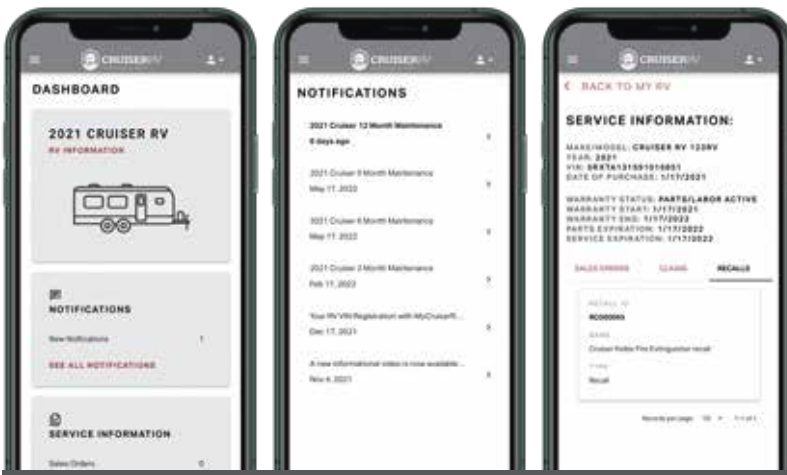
CRUISER RV

DASHBOARD

2021 CRUISER RV

RV INFORMATION

NOTIFICATIONS

New Notifications 1

SEE ALL NOTIFICATIONS

SERVICE INFORMATION

Sales Orders 0

CRUISER RV

NOTIFICATIONS

2021 Cruiser 12 Month Maintenance

6 days ago

2021 Cruiser 9 Month Maintenance

May 17, 2022

2021 Cruiser 6 Month Maintenance

May 17, 2022

2021 Cruiser 3 Month Maintenance

Feb 17, 2022

Your RV VIN Registration with MyCruiserR...

Dec 17, 2021

A new informational video is now available ...

Nov 4, 2021

CRUISER RV

< BACK TO MY RV

SERVICE INFORMATION:

MAKE/MODEL: CRUISER RV 123RV
YEAR: 2021
VIN: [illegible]
DATE OF PURCHASE: 1/17/2021

WARRANTY STATUS: PARTS/LABOR ACTIVE
WARRANTY START: 1/17/2021
WARRANTY END: 1/17/2022
PARTS EXPIRATION: 1/17/2022
SERVICE EXPIRATION: 1/17/2022

SALES ORDERS CLAIMS RECALLS

RECALL ID
RC000005
NAME
Cruiser Kidde Fire Extinguisher recall
TYPE
Recall

Records per page: 10 1-1 of 1